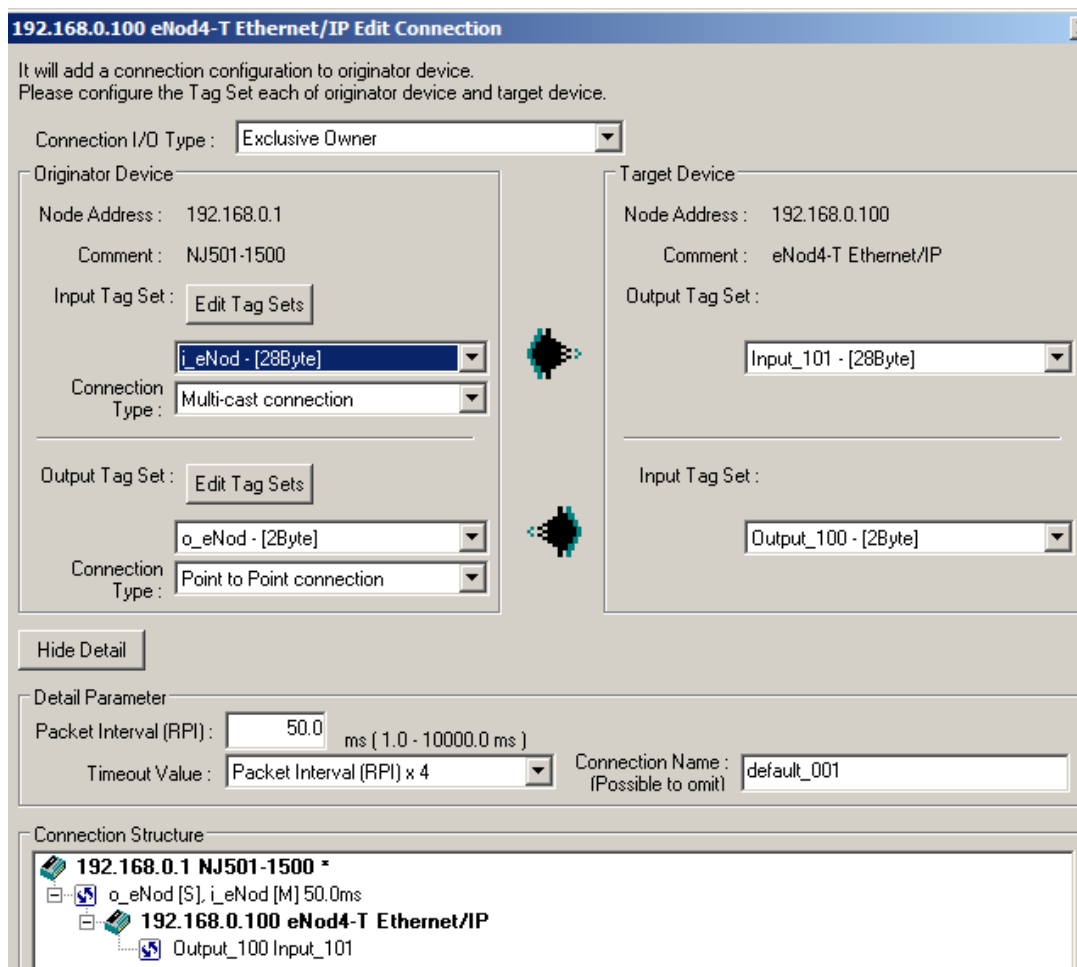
192.168.0.100 eNod4-T Ethernet/IP Edit Connection

It will add a connection configuration to originator device.
Please configure the Tag Set each of originator device and target device.

Connection I/O Type : Exclusive Owner

Originator Device

Node Address : 192.168.0.1

Comment : NJ501-1500

Input Tag Set : Edit Tag Sets

i_eNod - [28Byte]

Connection Type : Multi-cast connection

Output Tag Set : Edit Tag Sets

o_eNod - [2Byte]

Connection Type : Point to Point connection

Target Device

Node Address : 192.168.0.100

Comment : eNod4-T Ethernet/IP

Output Tag Set :

Input_101 - [28Byte]

Input Tag Set :

Output_100 - [2Byte]

Hide Detail

Detail Parameter

Packet Interval (RPI) : 50.0 ms ( 1.0 - 10000.0 ms )

Timeout Value : Packet Interval (RPI) x 4

Connection Name : (Possible to omit) default_001

Connection Structure

192.168.0.1 NJ501-1500 *
o_eNod [S], i_eNod [M] 50.0ms
192.168.0.100 eNod4-T Ethernet/IP
Output_100 Input_101